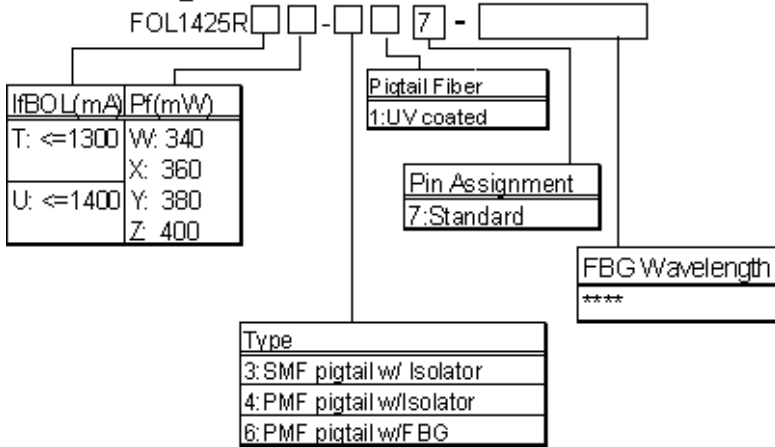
FOL1425R□□-□□7-□

| IfBOL(mA) | Pf(mW) |
|---|---|
| T: <=1300 | W: 340 |
| | X: 360 |
| U: <=1400 | Y: 380 |
| | Z: 400 |

Pigtail Fiber
1:UV coated

Pin Assignment
7:Standard

FBG Wavelength
****

Type
3:SMF pigtail w/ Isolator
4:PMF pigtail w/Isolator
6:PMF pigtail w/FBG